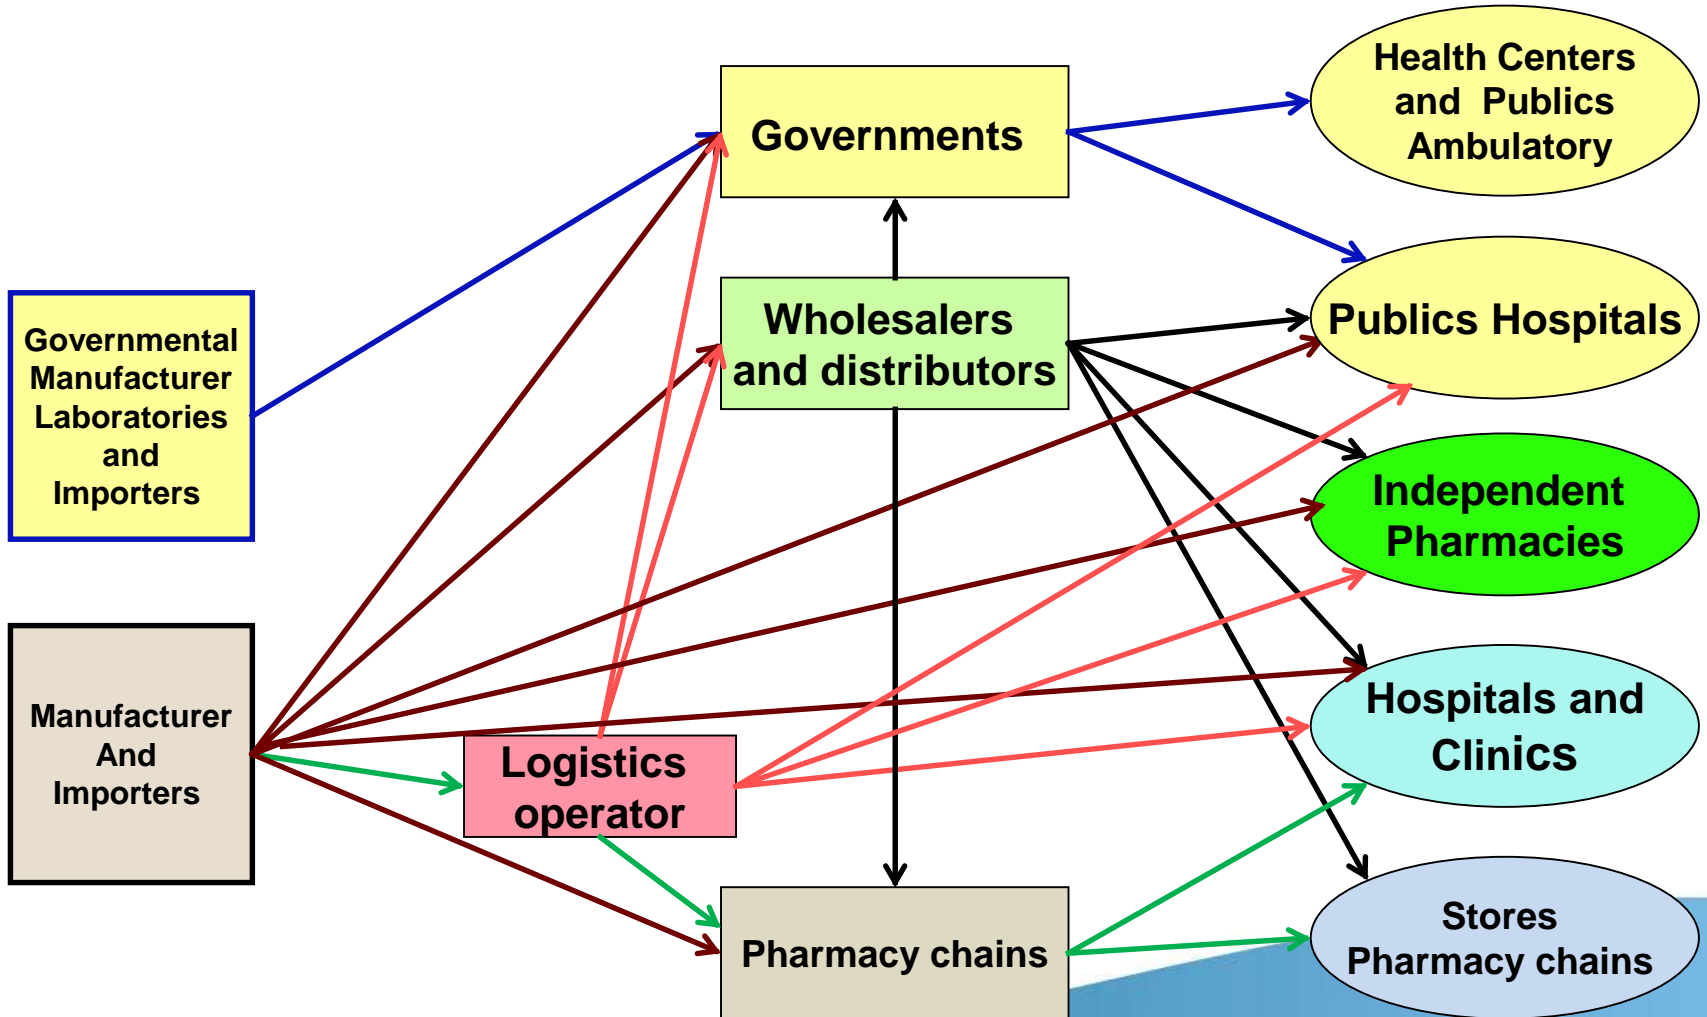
Governmental Manufacturer Laboratories and Importers

Manufacturer And Importers

Governments

Wholesalers and distributors

Logistics operator

Pharmacy chains

Health Centers and Publics Ambulatory

Publics Hospitals

Independent Pharmacies

Hospitals and Clinics

Stores Pharmacy chains